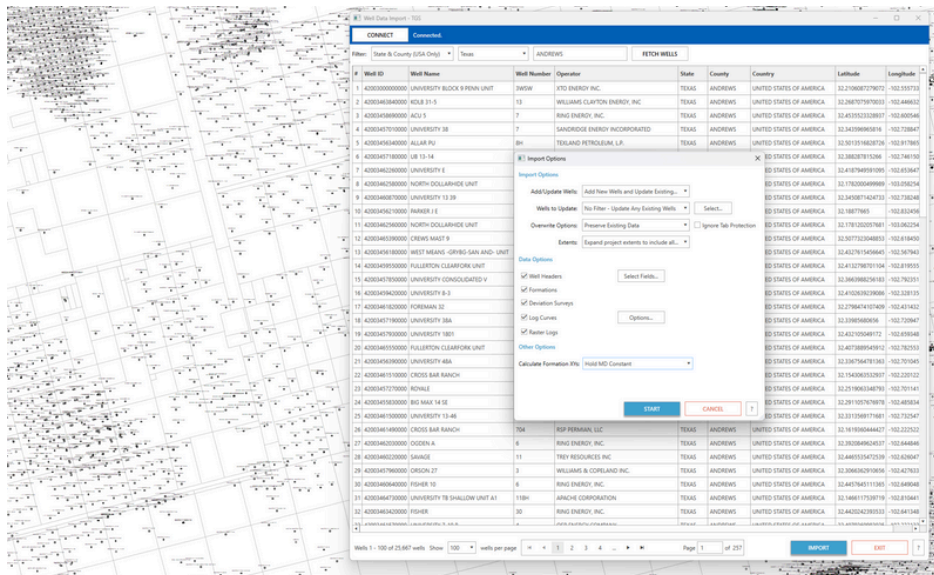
Well Data Import - TGS

CONNECT Connected.

Filter: State & County (USA Only) Texas ANDREWS FETCH WELLS

| # | Well ID | Well Name | Well Number | Operator | State | County | Country | Latitude | Longitude |
|---|---|---|---|---|---|---|---|---|---|
| 1 | 42003000000000 | UNIVERSITY BLOCK 9 PENN UNIT | 3WSW | XTO ENERGY INC. | TEXAS | ANDREWS | UNITED STATES OF AMERICA | 32.2106087279072 | -102.555733 |
| 2 | 42003463840000 | KOLB 31-5 | 13 | WILLIAMS CLAYTON ENERGY, INC | TEXAS | ANDREWS | UNITED STATES OF AMERICA | 32.2687075970033 | -102.446632 |
| 3 | 42003458690000 | ACU 5 | 7 | RING ENERGY, INC. | TEXAS | ANDREWS | UNITED STATES OF AMERICA | 32.4535523328937 | -102.600546 |
| 4 | 42003457010000 | UNIVERSITY 38 | 7 | SANDRIDGE ENERGY INCORPORATED | TEXAS | ANDREWS | UNITED STATES OF AMERICA | 32.343596965816 | -102.728847 |
| 5 | 42003456340000 | ALLAR PU | 8H | TEXLAND PETROLEUM, L.P. | TEXAS | ANDREWS | UNITED STATES OF AMERICA | 32.5013516828726 | -102.917865 |
| 6 | 42003457180000 | UB 13-14 | | | | | ED STATES OF AMERICA | 32.388287815266 | -102.746150 |
| 7 | 42003462260000 | UNIVERSITY E | | | | | ED STATES OF AMERICA | 32.4187949591095 | -102.653647 |
| 8 | 42003462580000 | NORTH DOLLARHIDE UNIT | | | | | ED STATES OF AMERICA | 32.1782000499989 | -103.058254 |
| 9 | 42003460070000 | UNIVERSITY 13 39 | | | | | ED STATES OF AMERICA | 32.3450871424733 | -102.738248 |
| 10 | 42003456210000 | PARKER J E | | | | | ED STATES OF AMERICA | 32.18877665 | -102.832456 |
| 11 | 42003462580000 | NORTH DOLLARHIDE UNIT | | | | | ED STATES OF AMERICA | 32.1781202057681 | -103.062254 |
| 12 | 42003465390000 | CREWS MAST 9 | | | | | ED STATES OF AMERICA | 32.5077323048853 | -102.618450 |
| 13 | 42003459180000 | WEST MEANS -GRYBG-SAN AND- UNIT | | | | | ED STATES OF AMERICA | 32.4327815456645 | -102.567943 |
| 14 | 42003459550000 | FULLERTON CLEARFORK UNIT | | | | | ED STATES OF AMERICA | 32.4132798701104 | -102.819555 |
| 15 | 42003457850000 | UNIVERSITY CONSOLIDATED V | | | | | ED STATES OF AMERICA | 32.3663988256183 | -102.792351 |
| 16 | 42003459420000 | UNIVERSITY 8-3 | | | | | ED STATES OF AMERICA | 32.4102639239088 | -102.328135 |
| 17 | 42003461820000 | FOREMAN 32 | | | | | ED STATES OF AMERICA | 32.2798474107408 | -102.431432 |
| 18 | 42003457190000 | UNIVERSITY 38A | | | | | ED STATES OF AMERICA | 32.33985680656 | -102.720947 |
| 19 | 42003457930000 | UNIVERSITY 1801 | | | | | ED STATES OF AMERICA | 32.432105049172 | -102.659348 |
| 20 | 42003465550000 | FULLERTON CLEARFORK UNIT | | | | | ED STATES OF AMERICA | 32.4073889945912 | -102.782553 |
| 21 | 42003456390000 | UNIVERSITY 48A | | | | | ED STATES OF AMERICA | 32.3367564781363 | -102.701045 |
| 22 | 42003461510000 | CROSS BAR RANCH | | | | | ED STATES OF AMERICA | 32.1540063532937 | -102.220122 |
| 23 | 42003457270000 | ROYALE | | | | | ED STATES OF AMERICA | 32.2519063348793 | -102.701141 |
| 24 | 42003458030000 | BIG MAX 14 SE | | | | | ED STATES OF AMERICA | 32.2911057676978 | -102.485834 |
| 25 | 42003461300000 | UNIVERSITY 13-46 | | | | | ED STATES OF AMERICA | 32.3313598171681 | -102.732547 |
| 26 | 42003461490000 | CROSS BAR RANCH | 704 | RSP PERMIAN, LLC | TEXAS | ANDREWS | UNITED STATES OF AMERICA | 32.1610604444321 | -102.222522 |
| 27 | 42003462030000 | OGDEN A | 6 | RING ENERGY, INC. | TEXAS | ANDREWS | UNITED STATES OF AMERICA | 32.3920849624537 | -102.644846 |
| 28 | 42003460220000 | SAVAGE | 11 | TREY RESOURCES INC | TEXAS | ANDREWS | UNITED STATES OF AMERICA | 32.4465535472539 | -102.626047 |
| 29 | 42003457960000 | ORSON 27 | 3 | WILLIAMS & COPELAND INC. | TEXAS | ANDREWS | UNITED STATES OF AMERICA | 32.3066362910656 | -102.427633 |
| 30 | 42003460640000 | FISHER 10 | 6 | RING ENERGY, INC. | TEXAS | ANDREWS | UNITED STATES OF AMERICA | 32.4457645111365 | -102.649048 |
| 31 | 42003464720000 | UNIVERSITY 7B SHALLOW UNIT A1 | 11BH | APACHE CORPORATION | TEXAS | ANDREWS | UNITED STATES OF AMERICA | 32.1466117539719 | -102.810441 |
| 32 | 42003463420000 | FISHER | 30 | RING ENERGY, INC. | TEXAS | ANDREWS | UNITED STATES OF AMERICA | 32.4420242392533 | -102.641348 |

Import Options

Import Options

Add/Update Wells: Add New Wells and Update Existing...

Wells to Update: No Filter - Update Any Existing Wells Select...

Overwrite Options: Preserve Existing Data Ignore Tab Protection

Extents: Expand project extents to include all...

Data Options

Well Headers Select Fields...

Formations

Deviation Surveys

Log Curves Options...

Raster Logs

Other Options

Calculate Formation XYs: Hold MD Constant

START CANCEL ?

Wells 1 - 100 of 25,667 wells Show 100 wells per page 1 2 3 4 ... Page 1 of 257

IMPORT EXIT ?